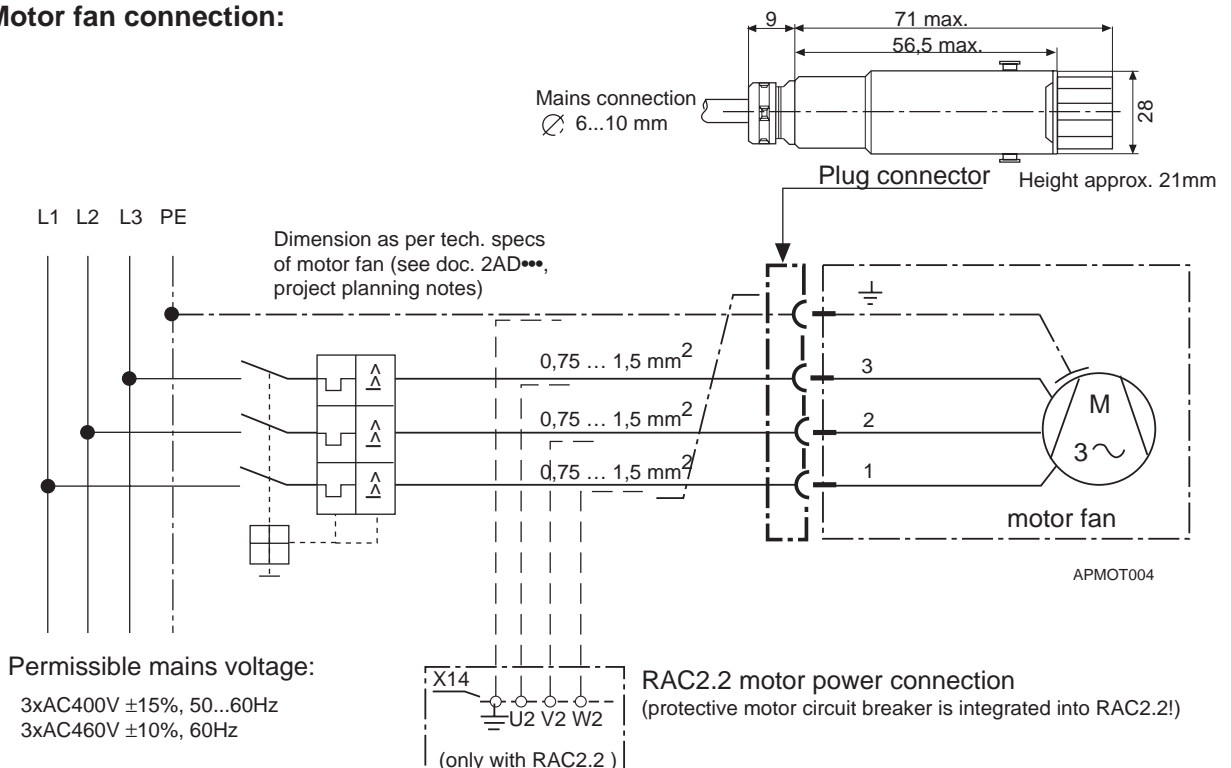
Motor fan connection:

9
71 max.
56,5 max.
Mains connection
$\varnothing$ 6...10 mm
28
Plug connector
Height approx. 21mm

L1 L2 L3 PE

Dimension as per tech. specs of motor fan (see doc. 2AD•••, project planning notes)

0,75 … 1,5 mm$^2$
0,75 … 1,5 mm$^2$
0,75 … 1,5 mm$^2$

3
2
1
M
3~
motor fan

APMOT004

Permissible mains voltage:
3xAC400V ±15%, 50...60Hz
3xAC460V ±10%, 60Hz

X14
U2 V2 W2
(only with RAC2.2 )

RAC2.2 motor power connection
(protective motor circuit breaker is integrated into RAC2.2!)